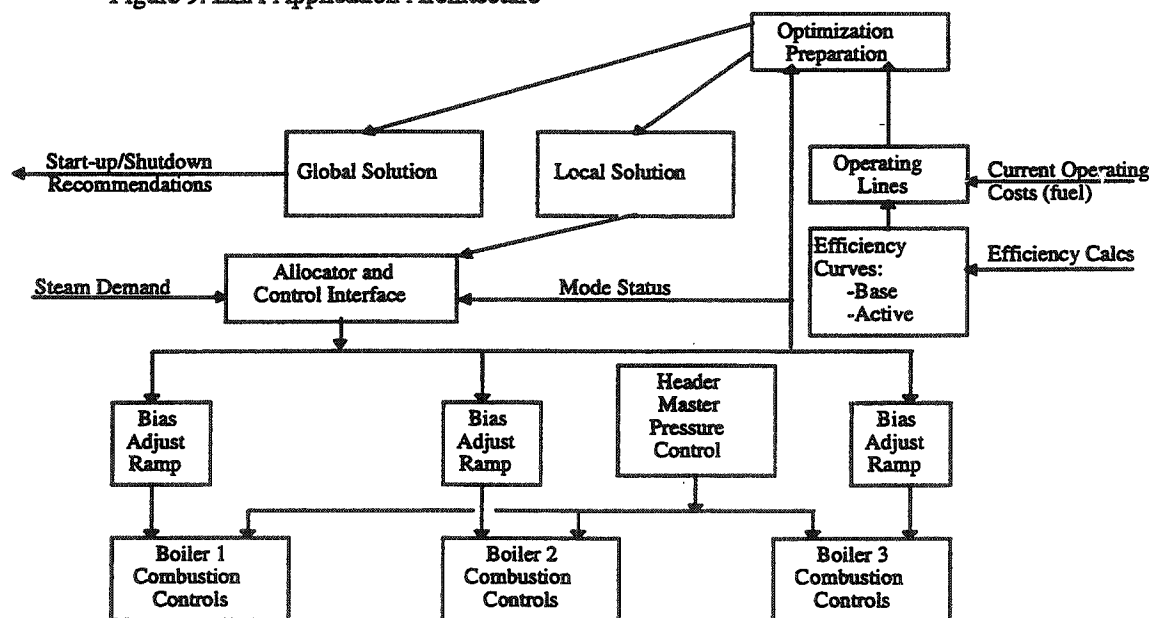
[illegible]

Optimization Preparation

Global Solution

Local Solution

Start-up/Shutdown Recommendations

Operating Lines

Current Operating Costs (fuel)

Efficiency Curves: -Base -Active

Efficiency Calcs

Steam Demand

Allocator and Control Interface

Mode Status

Bias Adjust Ramp

Bias Adjust Ramp

Header Master Pressure Control

Bias Adjust Ramp

Boiler 1 Combustion Controls

Boiler 2 Combustion Controls

Boiler 3 Combustion Controls